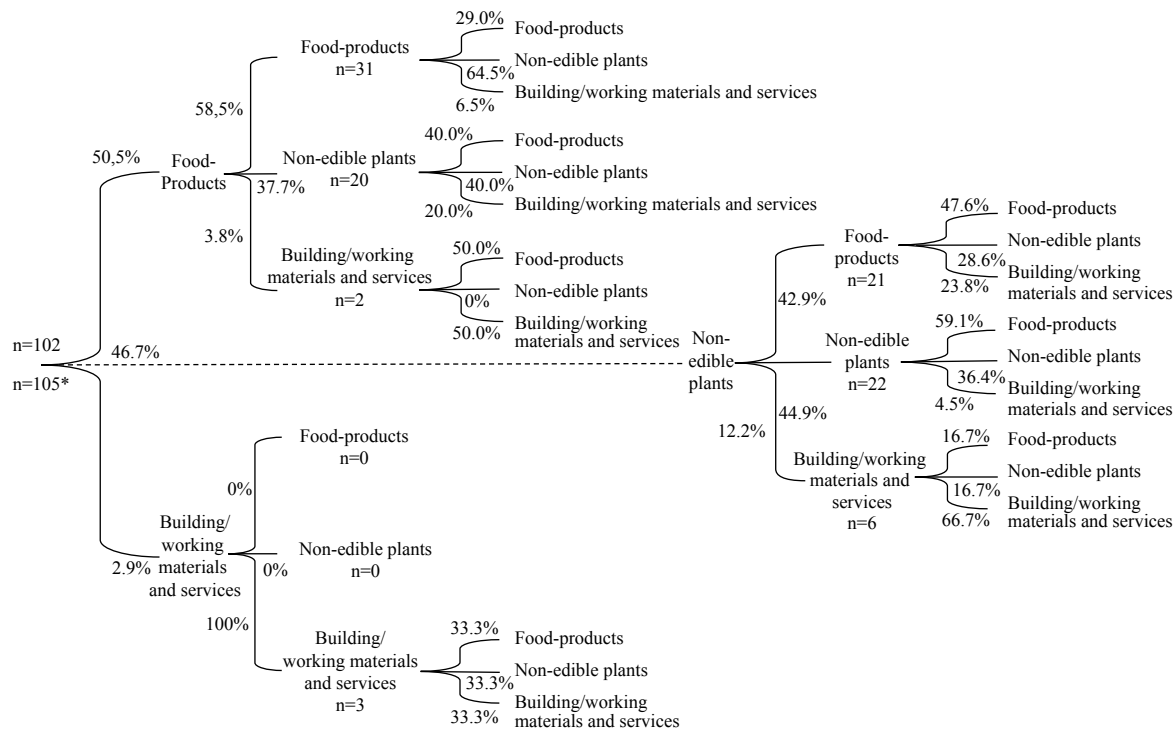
n=102

n=105*

50,5%

Food-Products

58,5%

Food-products
n=31

29.0% Food-products
64.5% Non-edible plants
6.5% Building/working materials and services

37.7%

Non-edible plants
n=20

40.0% Food-products
40.0% Non-edible plants
20.0% Building/working materials and services

3.8%

Building/working materials and services
n=2

50.0% Food-products
0% Non-edible plants
50.0% Building/working materials and services

46.7%

Non-edible plants

42.9%

Food-products
n=21

47.6% Food-products
28.6% Non-edible plants
23.8% Building/working materials and services

44.9%

Non-edible plants
n=22

59.1% Food-products
36.4% Non-edible plants
4.5% Building/working materials and services

12.2%

Building/working materials and services
n=6

16.7% Food-products
16.7% Non-edible plants
66.7% Building/working materials and services

2.9%

Building/working materials and services

0%

Food-products
n=0

0%

Non-edible plants
n=0

100%

Building/working materials and services
n=3

33.3% Food-products
33.3% Non-edible plants
33.3% Building/working materials and services